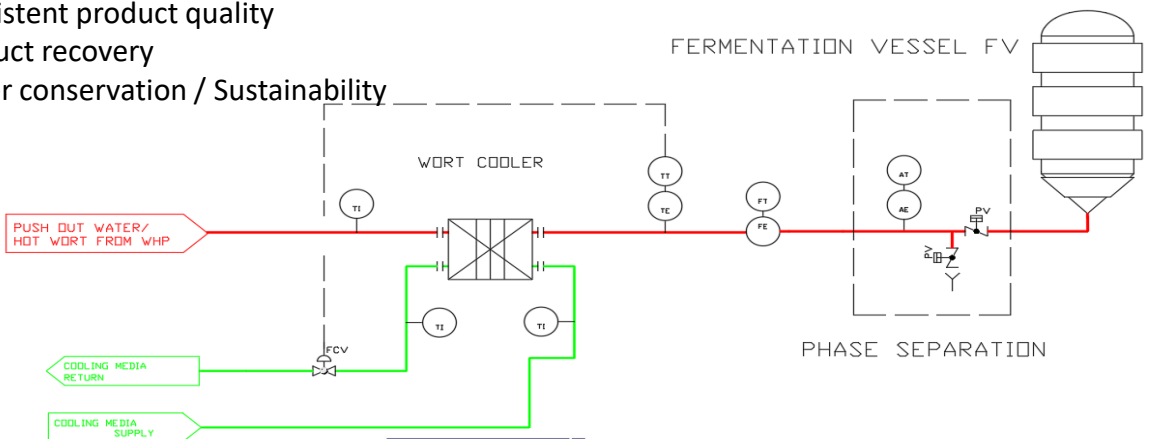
istent product quality
uct recovery
r conservation / Sustainability

FERMENTATION VESSEL FV

WORT COOLER

PUSH OUT WATER/
HOT WORT FROM WHP

TI

TT

TE

FT

FE

AT

AE

PV

PV

TI

TI

FCV

COOLING MEDIA
RETURN

COOLING MEDIA
SUPPLY

PHASE SEPARATION